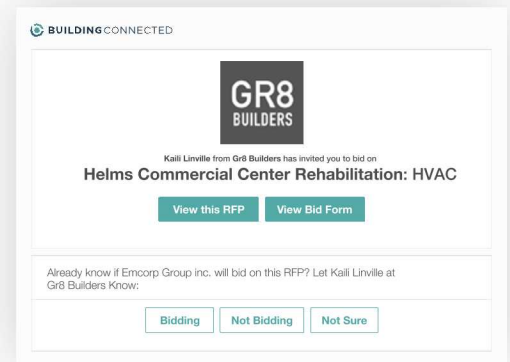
BUILDINGCONNECTED

GR8
BUILDERS

Kaili Linville from Gr8 Builders has invited you to bid on

Helms Commercial Center Rehabilitation: HVAC

View this RFP

View Bid Form

Already know if Emcorp Group inc. will bid on this RFP? Let Kaili Linville at Gr8 Builders Know:

Bidding

Not Bidding

Not Sure